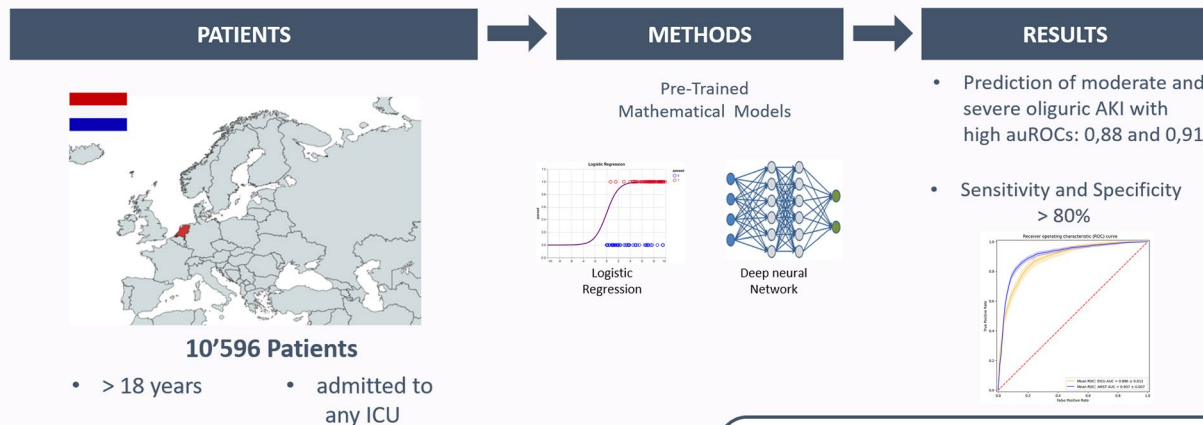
PATIENTS

METHODS

RESULTS

10’596 Patients

• > 18 years

• admitted to any ICU

Pre-Trained Mathematical Models

Logistic Regression

Logistic Regression

Deep neural Network

• Prediction of moderate and severe oliguric AKI with high auROCs: 0,88 and 0,91

• Sensitivity and Specificity > 80%

Receiver operating characteristic (ROC) curve

True Positive Rate

False Positive Rate

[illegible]